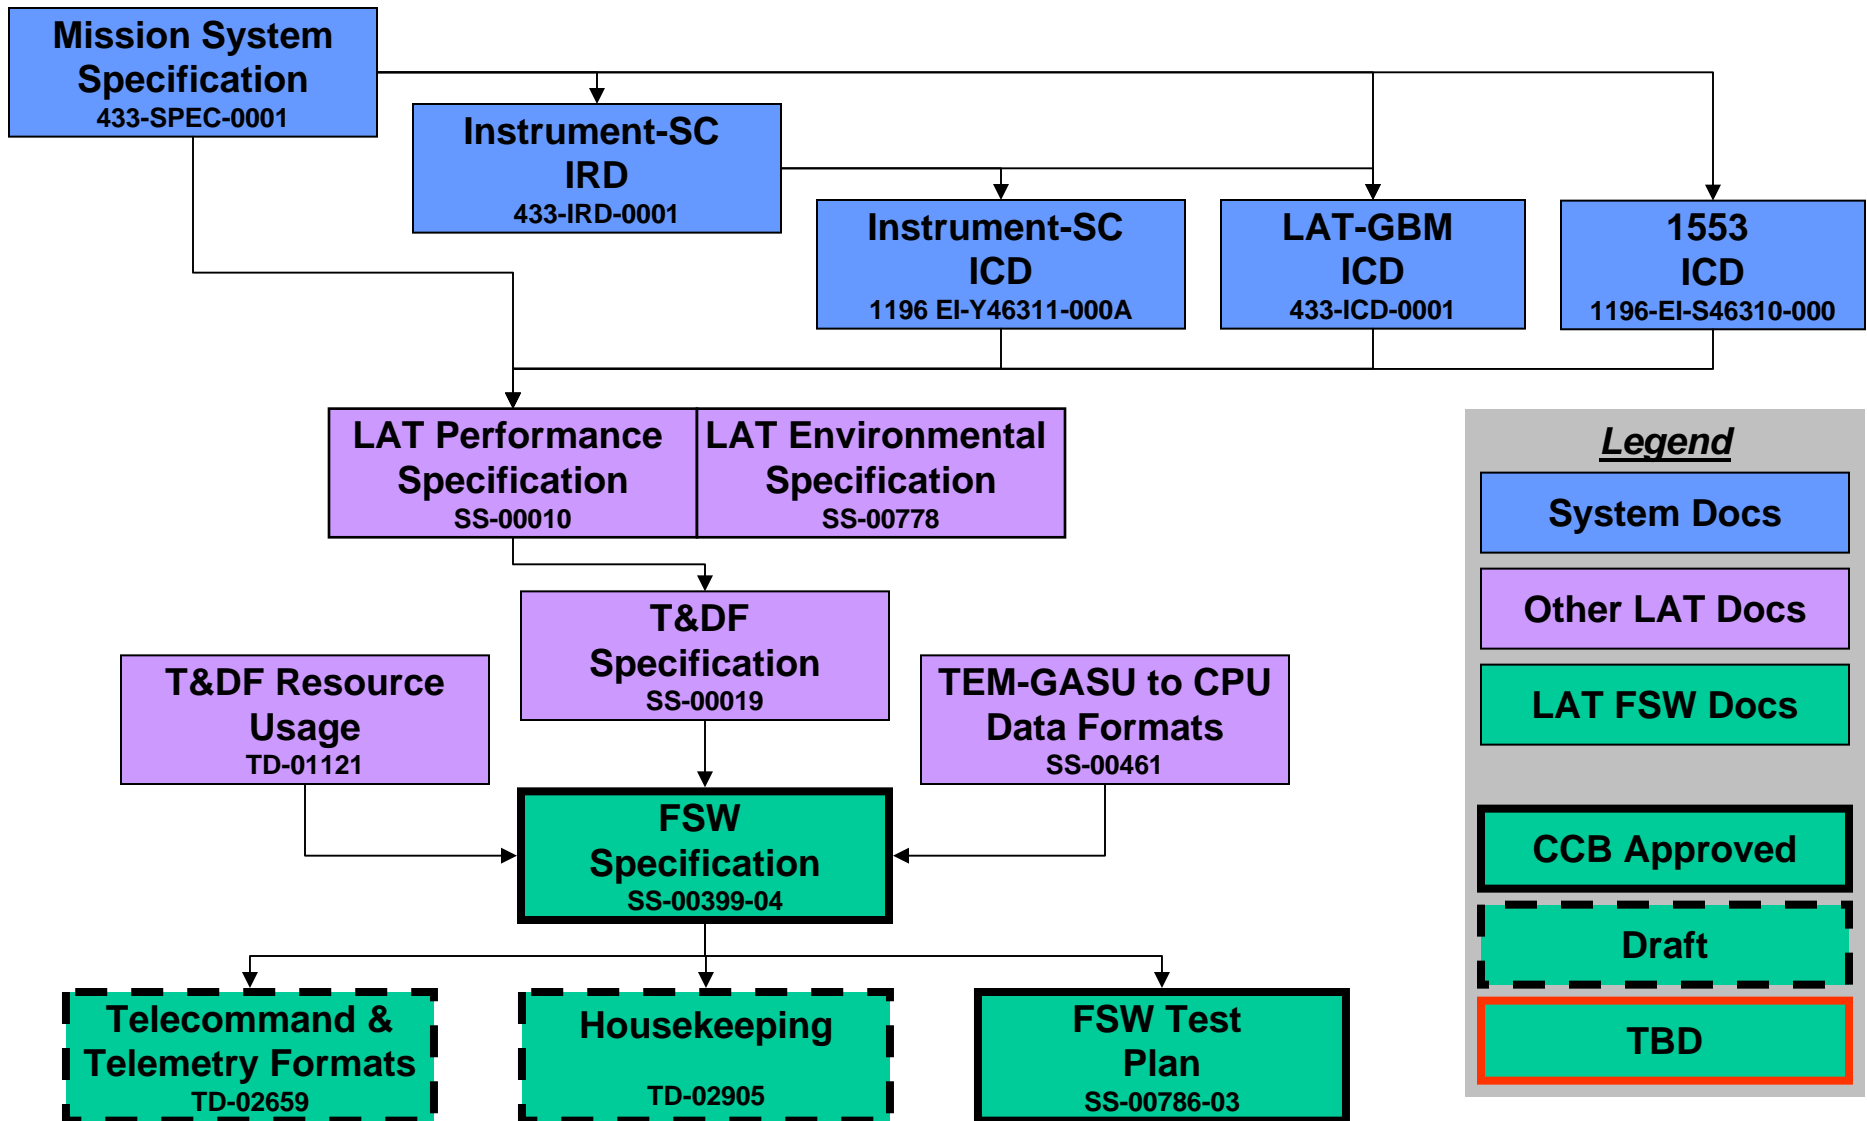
Mission System Specification
433-SPEC-0001

Instrument-SC IRD
433-IRD-0001

Instrument-SC ICD
1196 EI-Y46311-000A

LAT-GBM ICD
433-ICD-0001

1553 ICD
1196-EI-S46310-000

LAT Performance Specification
SS-00010

LAT Environmental Specification
SS-00778

T&DF Specification
SS-00019

T&DF Resource Usage
TD-01121

TEM-GASU to CPU Data Formats
SS-00461

FSW Specification
SS-00399-04

Telecommand & Telemetry Formats
TD-02659

Housekeeping
TD-02905

FSW Test Plan
SS-00786-03

Legend
System Docs
Other LAT Docs
LAT FSW Docs
CCB Approved
Draft
TBD